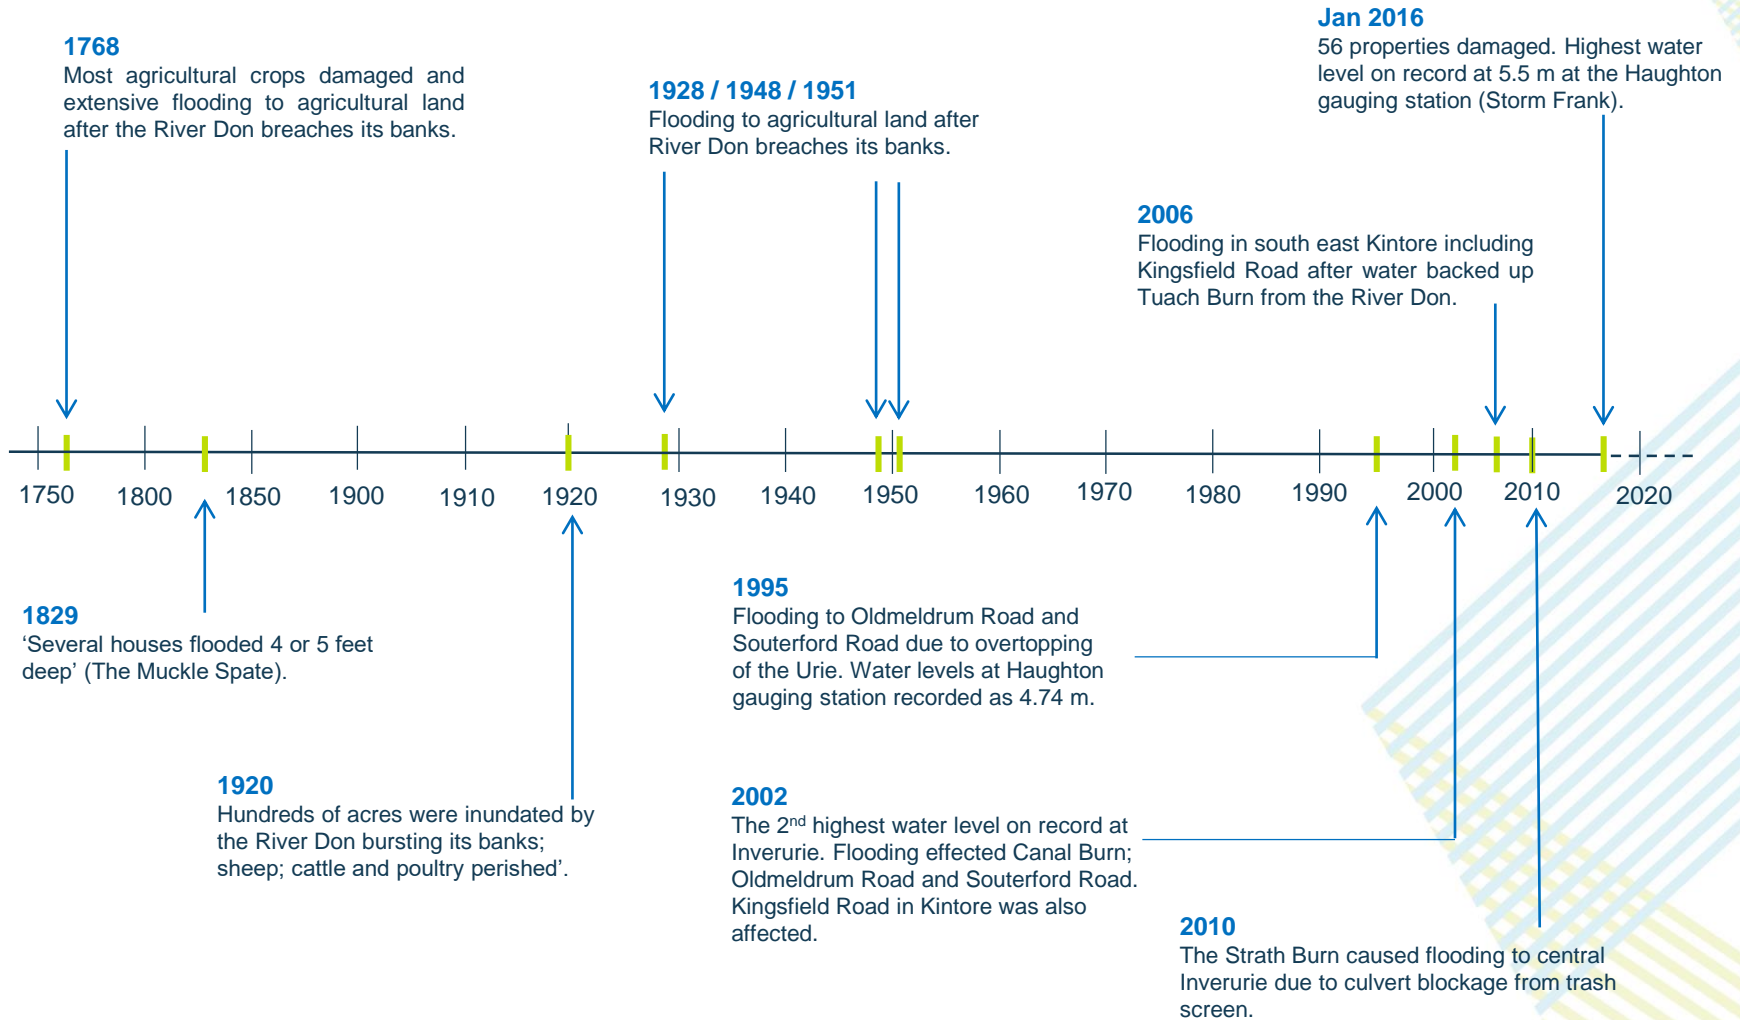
1768
Most agricultural crops damaged and extensive flooding to agricultural land after the River Don breaches its banks.

1928 / 1948 / 1951
Flooding to agricultural land after River Don breaches its banks.

Jan 2016
56 properties damaged. Highest water level on record at 5.5 m at the Haughton gauging station (Storm Frank).

2006
Flooding in south east Kintore including Kingsfield Road after water backed up Tuach Burn from the River Don.

1750 1800 1850 1900 1910 1920 1930 1940 1950 1960 1970 1980 1990 2000 2010 2020

1829
'Several houses flooded 4 or 5 feet deep' (The Muckle Spate).

1995
Flooding to Oldmeldrum Road and Souterford Road due to overtopping of the Urie. Water levels at Haughton gauging station recorded as 4.74 m.

1920
Hundreds of acres were inundated by the River Don bursting its banks; sheep; cattle and poultry perished'.

2002
The 2$^{nd}$ highest water level on record at Inverurie. Flooding effected Canal Burn; Oldmeldrum Road and Souterford Road. Kingsfield Road in Kintore was also affected.

2010
The Strath Burn caused flooding to central Inverurie due to culvert blockage from trash screen.